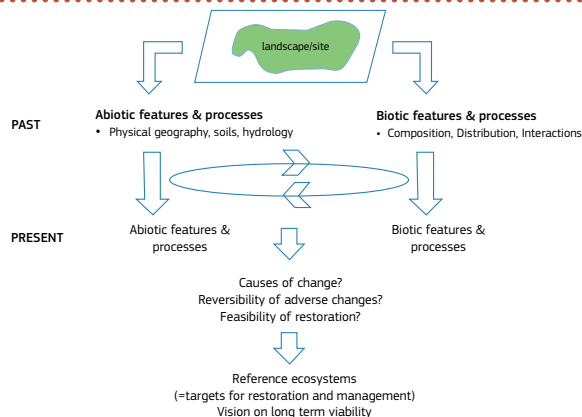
landscape/site

PAST

Abiotic features & processes
• Physical geography, soils, hydrology

Biotic features & processes
• Composition, Distribution, Interactions

PRESENT

Abiotic features & processes

Biotic features & processes

Causes of change?
Reversibility of adverse changes?
Feasibility of restoration?

Reference ecosystems
(=targets for restoration and management)
Vision on long term viability